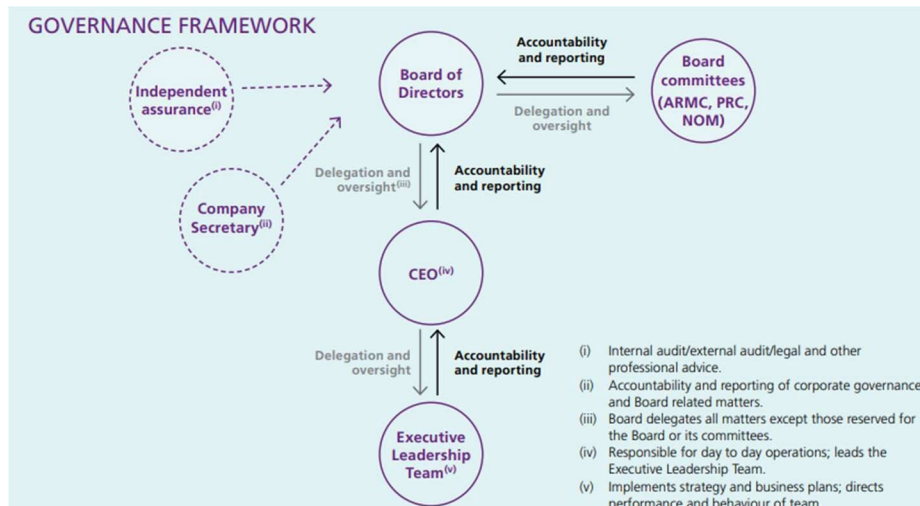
GOVERNANCE FRAMEWORK

Independent assurance$^{(i)}$

Board of Directors

Accountability and reporting

Delegation and oversight

Board committees (ARMC, PRC, NOM)

Company Secretary$^{(ii)}$

Delegation and oversight$^{(iii)}$

Accountability and reporting

CEO$^{(iv)}$

Delegation and oversight

Accountability and reporting

Executive Leadership Team$^{(v)}$

(i) Internal audit/external audit/legal and other professional advice.

(ii) Accountability and reporting of corporate governance and Board related matters.

(iii) Board delegates all matters except those reserved for the Board or its committees.

(iv) Responsible for day to day operations; leads the Executive Leadership Team.

(v) Implements strategy and business plans; directs performance and behaviour of team.